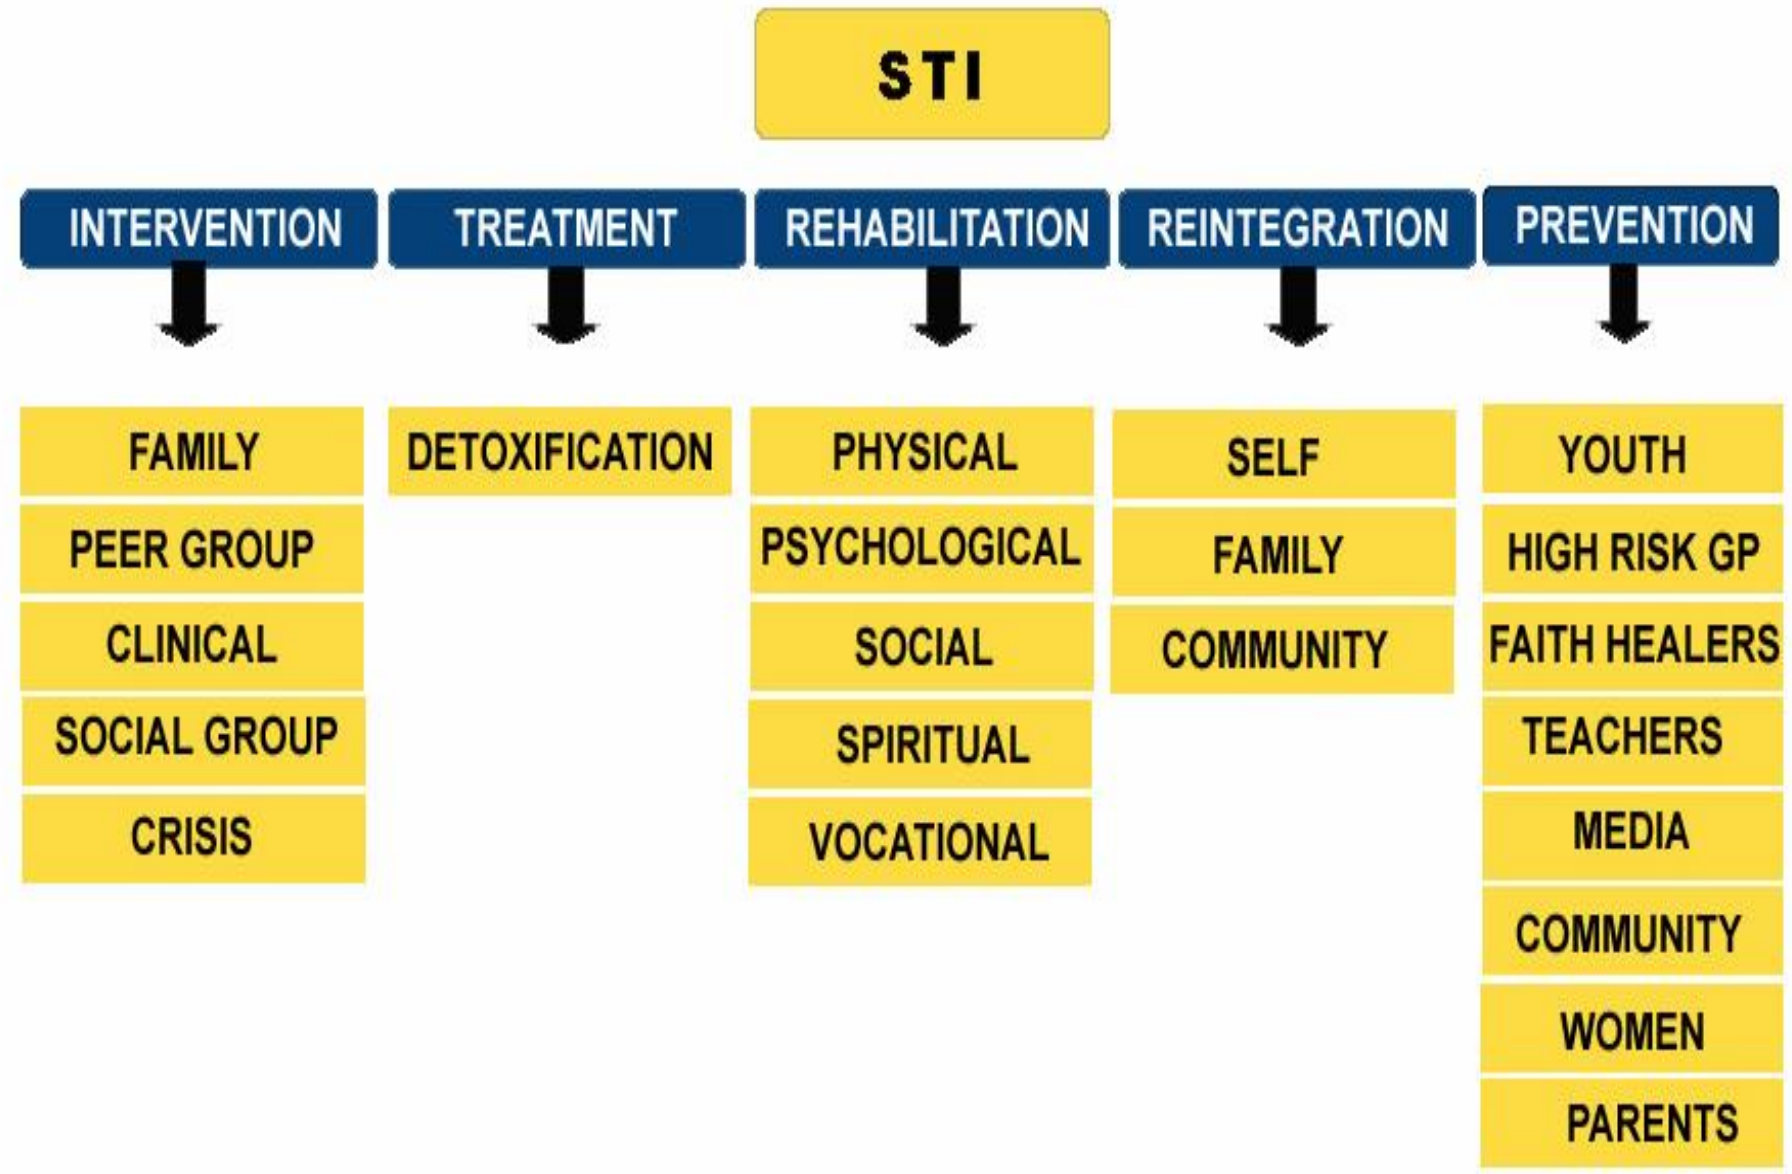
STI

INTERVENTION

FAMILY
PEER GROUP
CLINICAL
SOCIAL GROUP
CRISIS

TREATMENT

DETOXIFICATION

REHABILITATION

PHYSICAL
PSYCHOLOGICAL
SOCIAL
SPIRITUAL
VOCATIONAL

REINTEGRATION

SELF
FAMILY
COMMUNITY

PREVENTION

YOUTH
HIGH RISK GP
FAITH HEALERS
TEACHERS
MEDIA
COMMUNITY
WOMEN
PARENTS